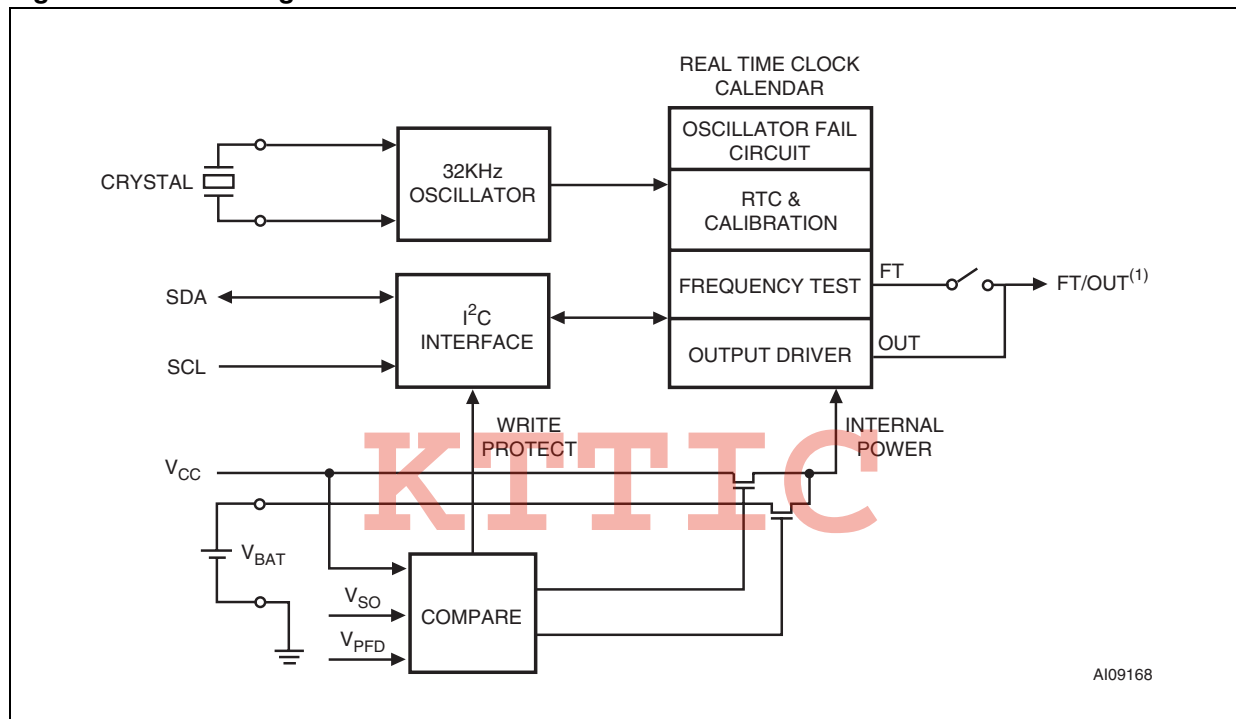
REAL TIME CLOCK CALENDAR

CRYSTAL

32KHz OSCILLATOR

OSCILLATOR FAIL CIRCUIT

RTC & CALIBRATION

FREQUENCY TEST

FT

FT/OUT$^{(1)}$

SDA

SCL

I$^2$C INTERFACE

OUTPUT DRIVER

OUT

WRITE PROTECT

INTERNAL POWER

KTTIC

$V_{CC}$

$V_{BAT}$

$V_{SO}$

$V_{PFD}$

COMPARE

AI09168